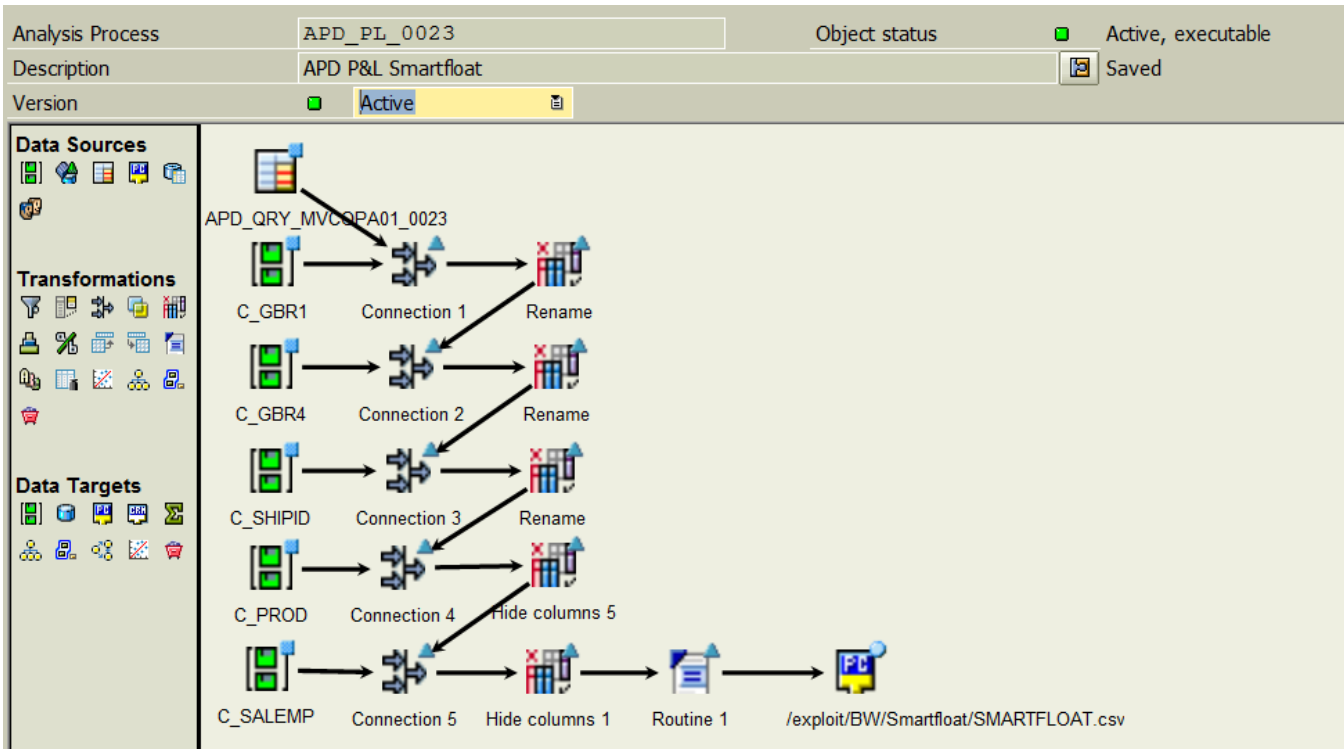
Analysis Process APD_PL_0023 Object status Active, executable
Description APD P&L Smartfloat Saved
Version Active

Data Sources

Transformations

Data Targets

APD_QRY_MVCOPA01_0023

C_GBR1 Connection 1 Rename

C_GBR4 Connection 2 Rename

C_SHIPID Connection 3 Rename

C_PROD Connection 4 Hide columns 5

C_SALEMP Connection 5 Hide columns 1 Routine 1 /exploit/BW/Smartfloat/SMARTFLOAT.csv